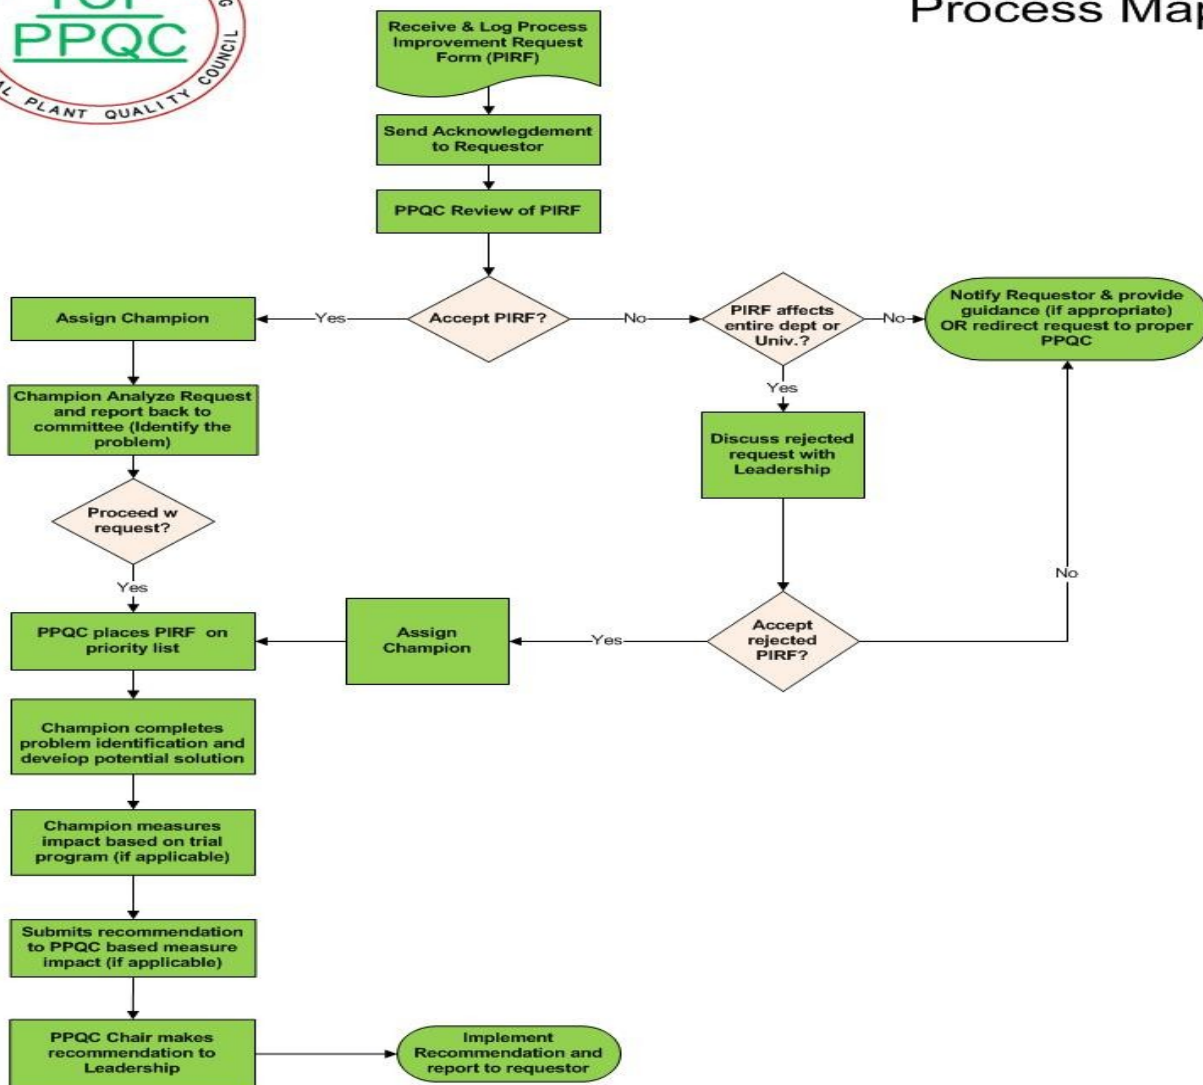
PPQC

PLANT QUALITY COUNCIL

Process Map

Receive & Log Process Improvement Request Form (PIRF)

Send Acknowlegdement to Requestor

PPQC Review of PIRF

Accept PIRF?

Yes

No

Assign Champion

PIRF affects entire dept or Univ.?

No

Notify Requestor & provide guidance (if appropriate) OR redirect request to proper PPQC

Yes

Champion Analyze Request and report back to committee (Identify the problem)

Discuss rejected request with Leadership

Proceed w request?

Yes

No

PPQC places PIRF on priority list

Assign Champion

Yes

Accept rejected PIRF?

Champion completes problem identification and develop potential solution

Champion measures impact based on trial program (if applicable)

Submits recommendation to PPQC based measure impact (if applicable)

PPQC Chair makes recommendation to Leadership

Implement Recommendation and report to requestor